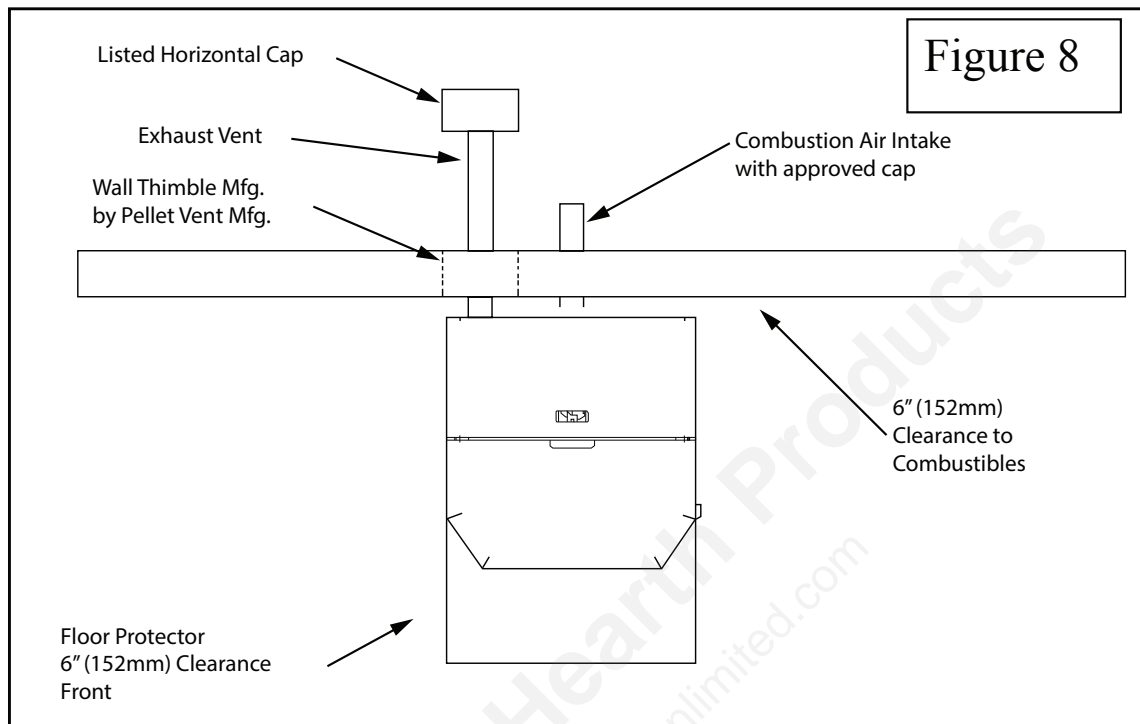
Figure 8

Listed Horizontal Cap

Exhaust Vent

Wall Thimble Mfg. by Pellet Vent Mfg.

Combustion Air Intake with approved cap

6" (152mm) Clearance to Combustibles

Floor Protector 6" (152mm) Clearance Front

Hearth Products

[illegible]unlimited.com